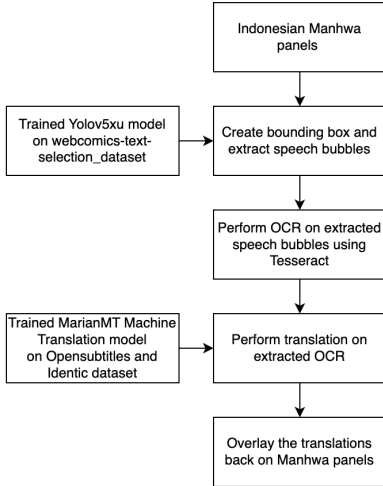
Indonesian Manhwa panels

Trained Yolov5xu model on webcomics-text-selection_dataset

Create bounding box and extract speech bubbles

Perform OCR on extracted speech bubbles using Tesseract

Trained MarianMT Machine Translation model on Opensubtitiles and Identic dataset

Perform translation on extracted OCR

Overlay the translations back on Manhwa panels